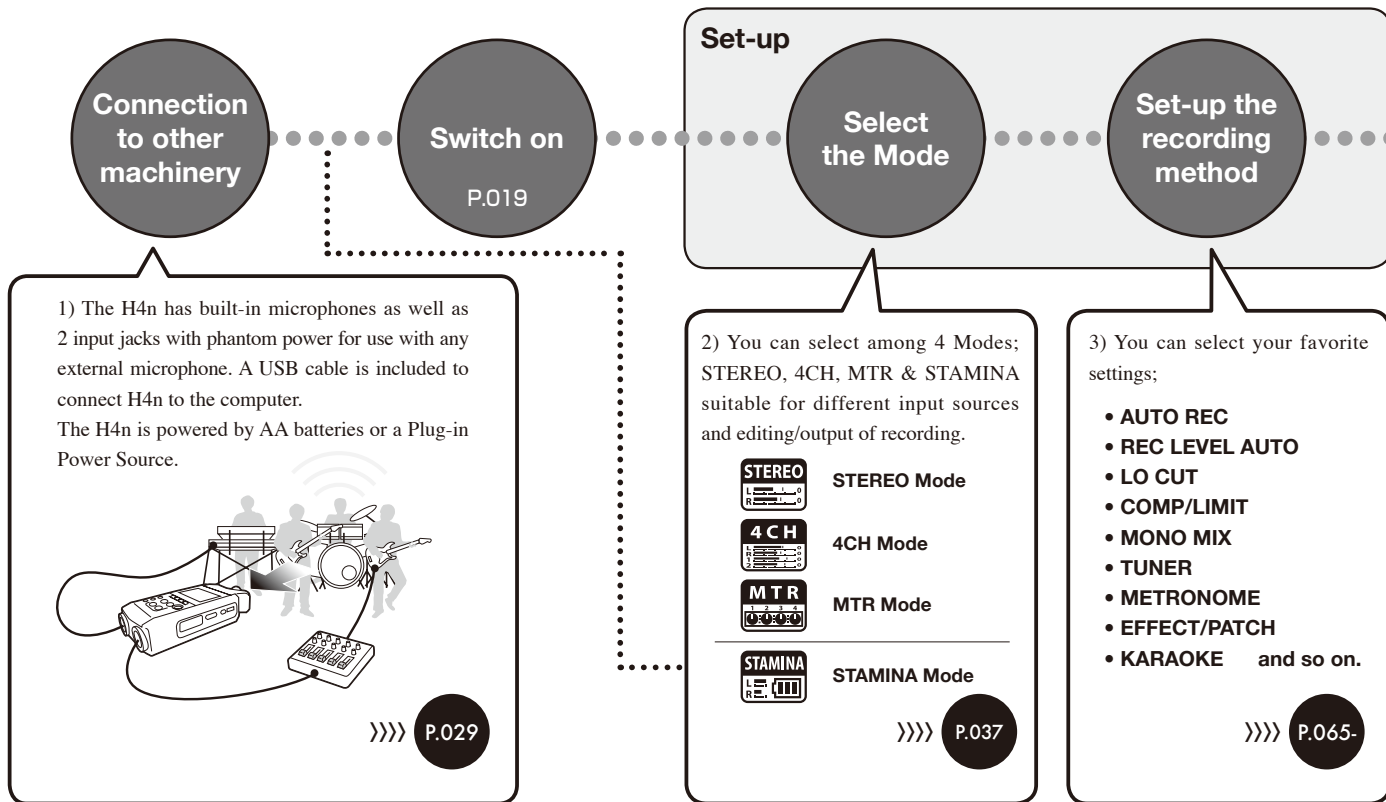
Set-up

Connection to other machinery

Switch on
P.019

Select the Mode

Set-up the recording method

1) The H4n has built-in microphones as well as 2 input jacks with phantom power for use with any external microphone. A USB cable is included to connect H4n to the computer.
The H4n is powered by AA batteries or a Plug-in Power Source.

P.029

2) You can select among 4 Modes; STEREO, 4CH, MTR & STAMINA suitable for different input sources and editing/output of recording.

STEREO
STEREO Mode

4CH
4CH Mode

MTR
MTR Mode

STAMINA
STAMINA Mode

P.037

3) You can select your favorite settings;

• AUTO REC
• REC LEVEL AUTO
• LO CUT
• COMP/LIMIT
• MONO MIX
• TUNER
• METRONOME
• EFFECT/PATCH
• KARAOKE and so on.

P.065-